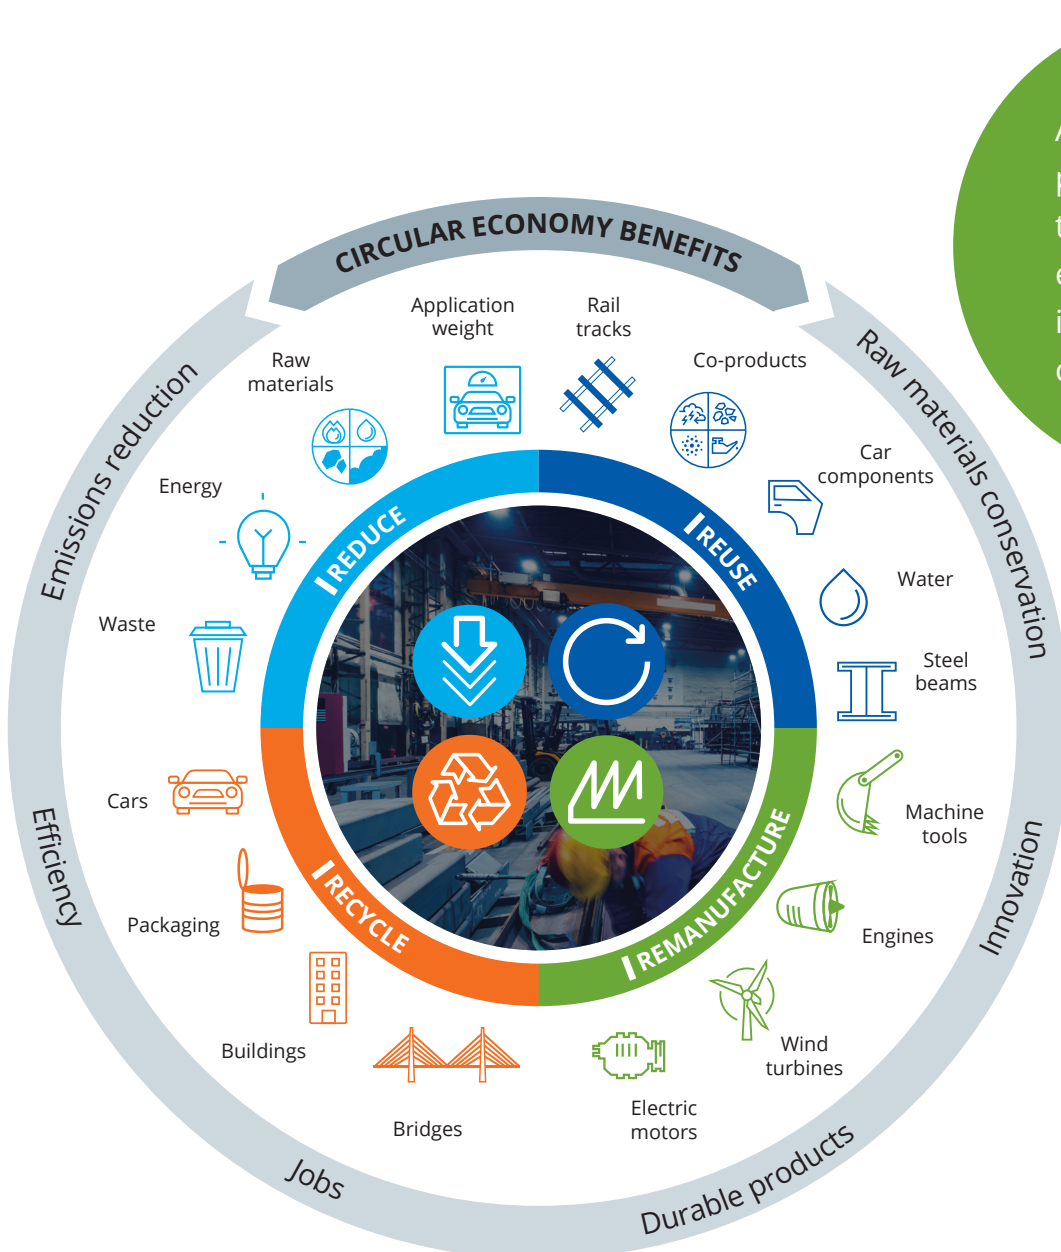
CIRCULAR ECONOMY BENEFITS

Raw materials conservation

Innovation

Durable products

Jobs

Efficiency

Emissions reduction

Raw materials

Application weight

Rail tracks

Co-products

Car components

Water

Steel beams

Machine tools

Engines

Wind turbines

Electric motors

Bridges

Buildings

Packaging

Cars

Waste

Energy

REDUCE

REUSE

RECYCLE

REMANUFACTURE

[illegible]